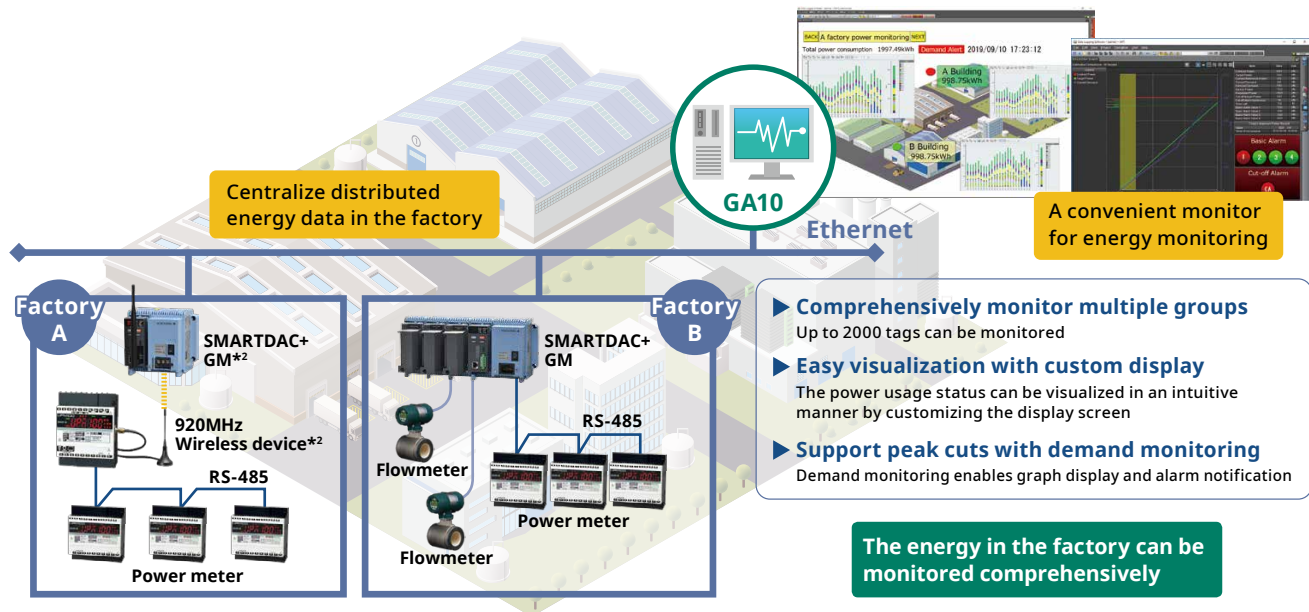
BACK A factory power monitoring NEXT

Total power consumption 1997.49kWh Demand Alert 2019/09/10 17:23:12

A Building 998.75kWh

B Building 998.75kWh

Basic Alarm

Cut-off Alarm

GA10

Centralize distributed energy data in the factory

Ethernet

A convenient monitor for energy monitoring

Factory A

SMARTDAC+ GM*²

920MHz Wireless device*²

RS-485

Power meter

Factory B

SMARTDAC+ GM

Flowmeter

RS-485

Flowmeter

Power meter

▶ Comprehensively monitor multiple groups
Up to 2000 tags can be monitored

▶ Easy visualization with custom display
The power usage status can be visualized in an intuitive manner by customizing the display screen

▶ Support peak cuts with demand monitoring
Demand monitoring enables graph display and alarm notification

The energy in the factory can be monitored comprehensively